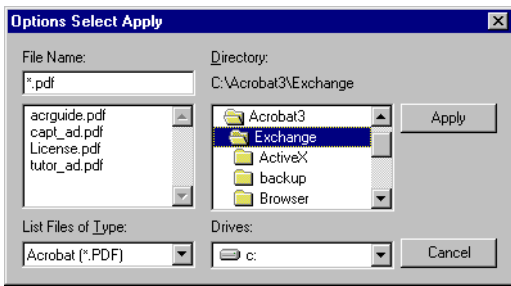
Options Select Apply

File Name:

*.pdf

acrguide.pdf
capt_ad.pdf
License.pdf
tutor_ad.pdf

List Files of Type:

Acrobat (*.PDF)

Directory:

C:\Acrobat3\Exchange

Acrobat3
Exchange
ActiveX
backup
Browser

Drives:

c:

Apply

Cancel